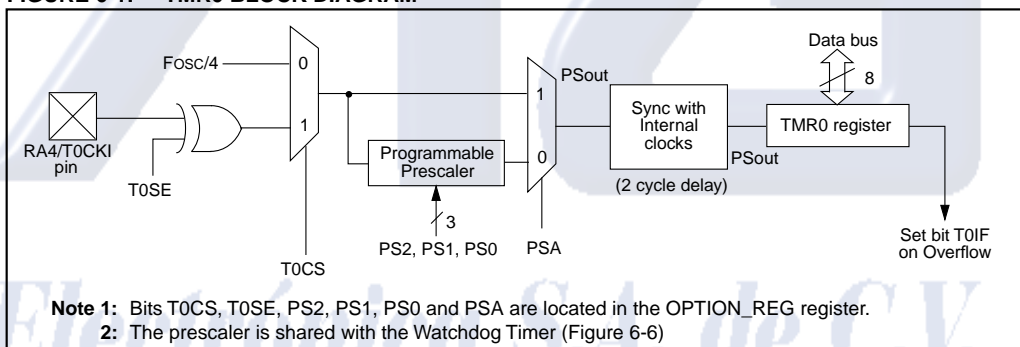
FIGURE 6-1: TMR0 BLOCK DIAGRAM

Data bus

8

Fosc/4

0

PSout

1

Sync with Internal clocks

TMR0 register

RA4/T0CKI pin

1

T0SE

Programmable Prescaler

0

PSout

(2 cycle delay)

3

PS2, PS1, PS0

PSA

Set bit T0IF on Overflow

T0CS

Note 1: Bits T0CS, T0SE, PS2, PS1, PS0 and PSA are located in the OPTION_REG register.
2: The prescaler is shared with the Watchdog Timer (Figure 6-6)